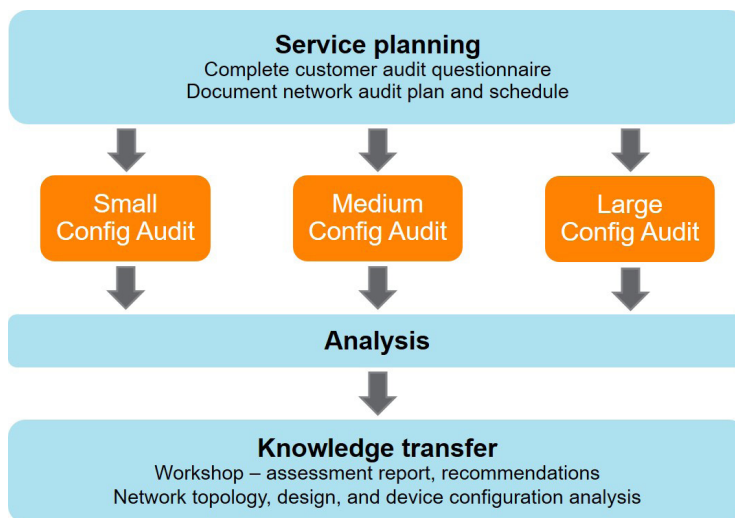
Service planning
Complete customer audit questionnaire
Document network audit plan and schedule

Small Config Audit

Medium Config Audit

Large Config Audit

Analysis

Knowledge transfer
Workshop – assessment report, recommendations
Network topology, design, and device configuration analysis